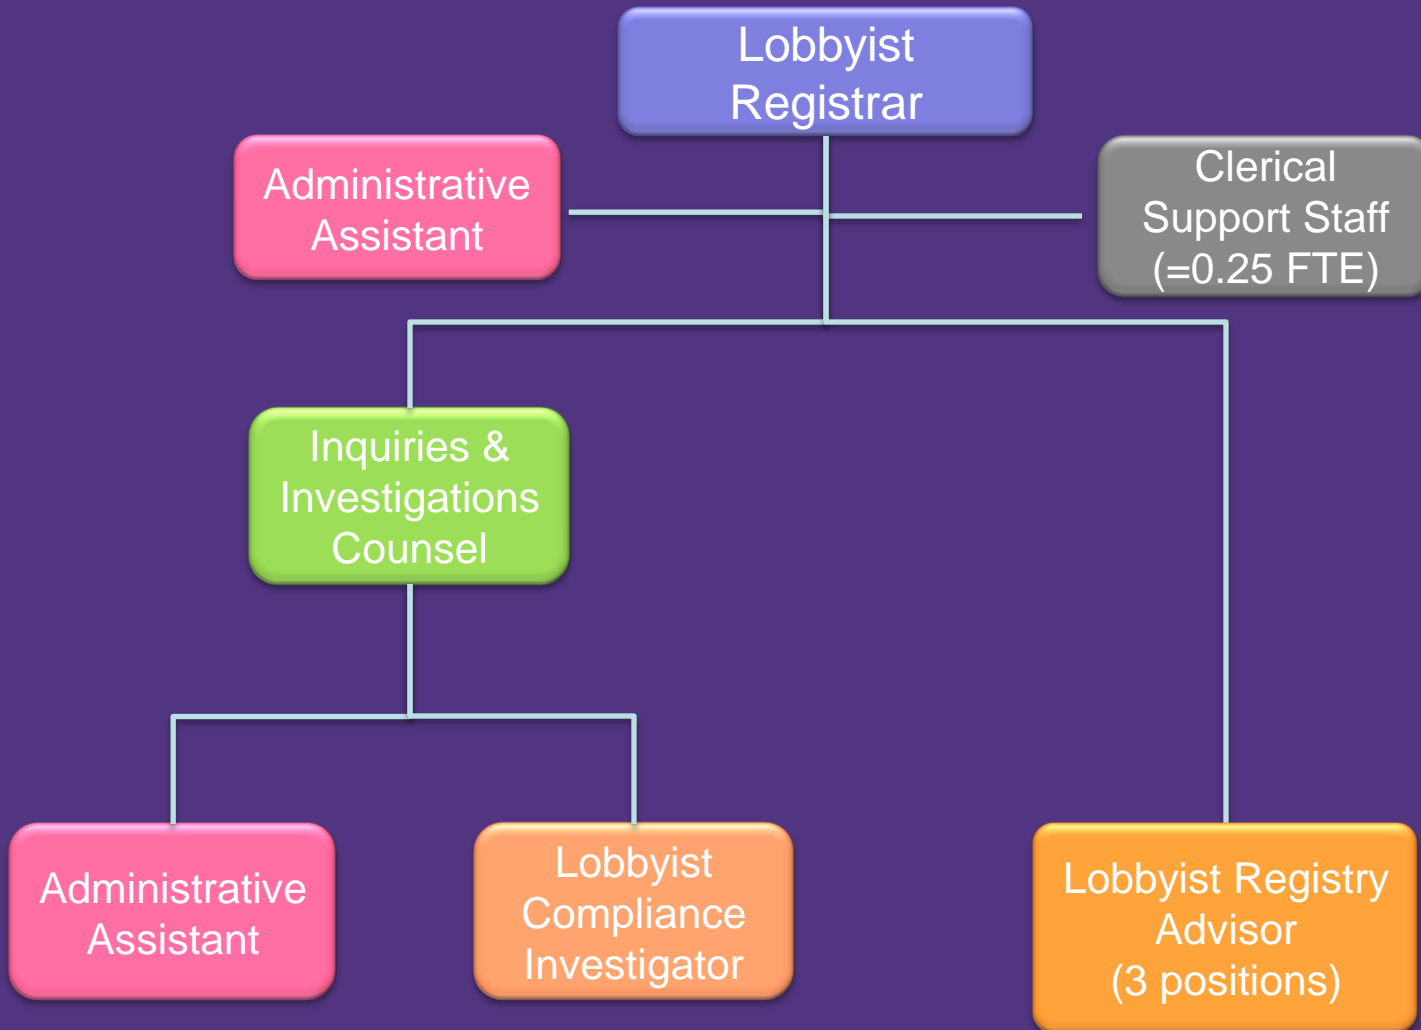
Lobbyist Registrar

Administrative Assistant

Clerical Support Staff (=0.25 FTE)

Inquiries & Investigations Counsel

Administrative Assistant

Lobbyist Compliance Investigator

Lobbyist Registry Advisor (3 positions)